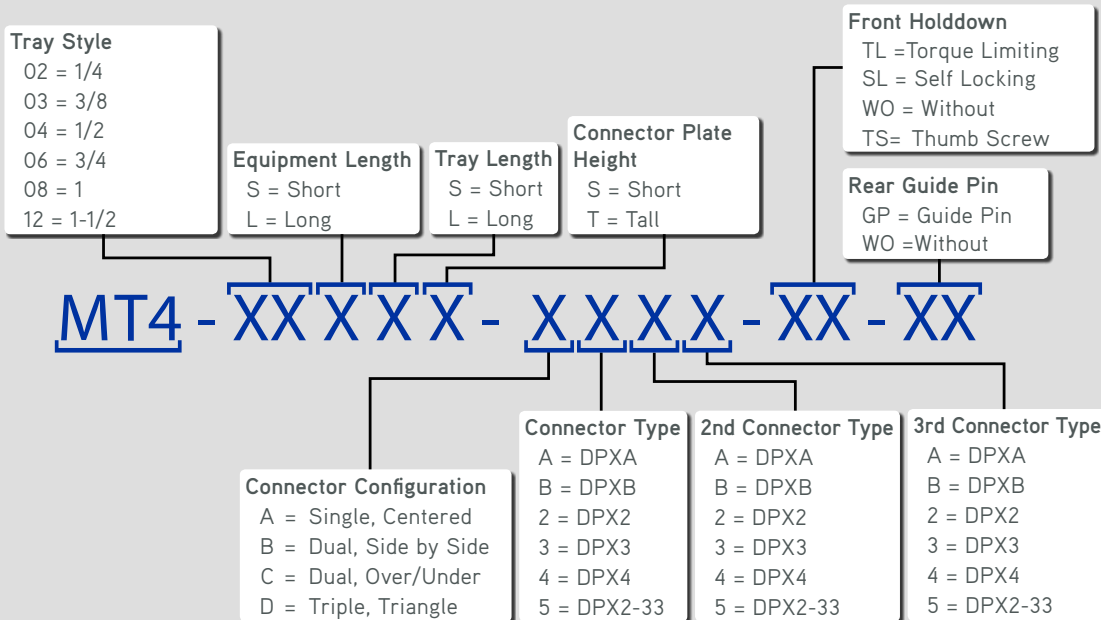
Tray Style
02 = 1/4
03 = 3/8
04 = 1/2
06 = 3/4
08 = 1
12 = 1-1/2

Equipment Length
S = Short
L = Long

Tray Length
S = Short
L = Long

Connector Plate Height
S = Short
T = Tall

Front Holddown
TL =Torque Limiting
SL = Self Locking
WO = Without
TS= Thumb Screw

Rear Guide Pin
GP = Guide Pin
WO =Without

MT4 - XX X X X - X X X X - XX - XX

Connector Configuration
A = Single, Centered
B = Dual, Side by Side
C = Dual, Over/Under
D = Triple, Triangle

Connector Type
A = DPXA
B = DPXB
2 = DPX2
3 = DPX3
4 = DPX4
5 = DPX2-33

2nd Connector Type
A = DPXA
B = DPXB
2 = DPX2
3 = DPX3
4 = DPX4
5 = DPX2-33

3rd Connector Type
A = DPXA
B = DPXB
2 = DPX2
3 = DPX3
4 = DPX4
5 = DPX2-33